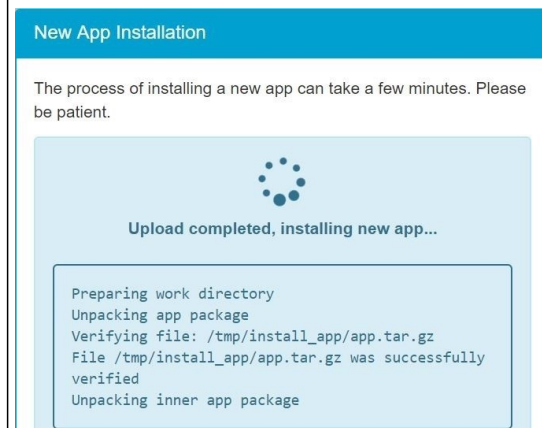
New App Installation

The process of installing a new app can take a few minutes. Please be patient.

Upload completed, installing new app...

Preparing work directory
Unpacking app package
Verifying file: /tmp/install_app/app.tar.gz
File /tmp/install_app/app.tar.gz was successfully verified
Unpacking inner app package